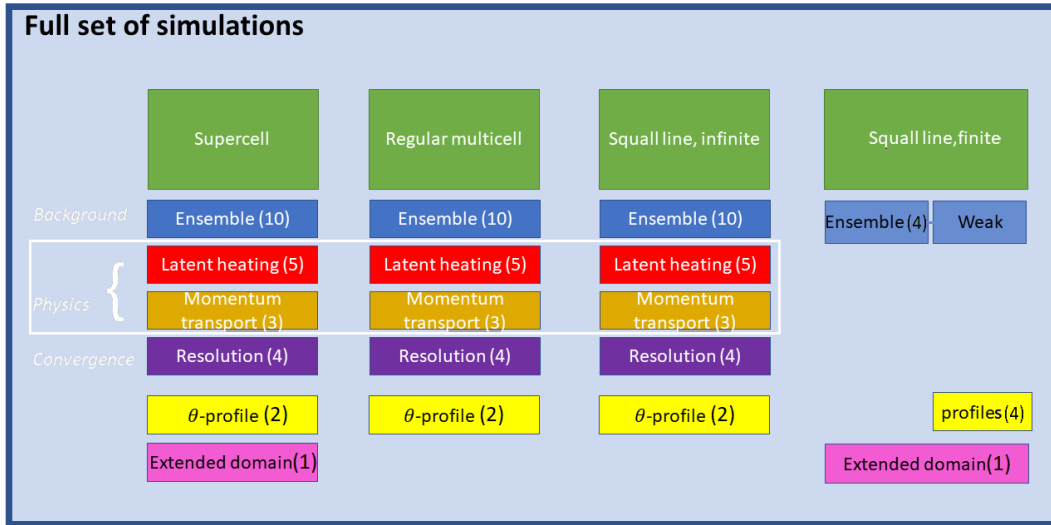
Full set of simulations

| | Supercell | Regular multicell | Squall line, infinite | Squall line,finite |
|---|---|---|---|---|
| Background | Ensemble (10) | Ensemble (10) | Ensemble (10) | Ensemble (4) Weak |
| Physics | Latent heating (5) | Latent heating (5) | Latent heating (5) | |
| | Momentum transport (3) | Momentum transport (3) | Momentum transport (3) | |
| Convergence | Resolution (4) | Resolution (4) | Resolution (4) | |
| | $\theta$-profile (2) | $\theta$-profile (2) | $\theta$-profile (2) | profiles (4) |
| | Extended domain(1) | | | Extended domain(1) |